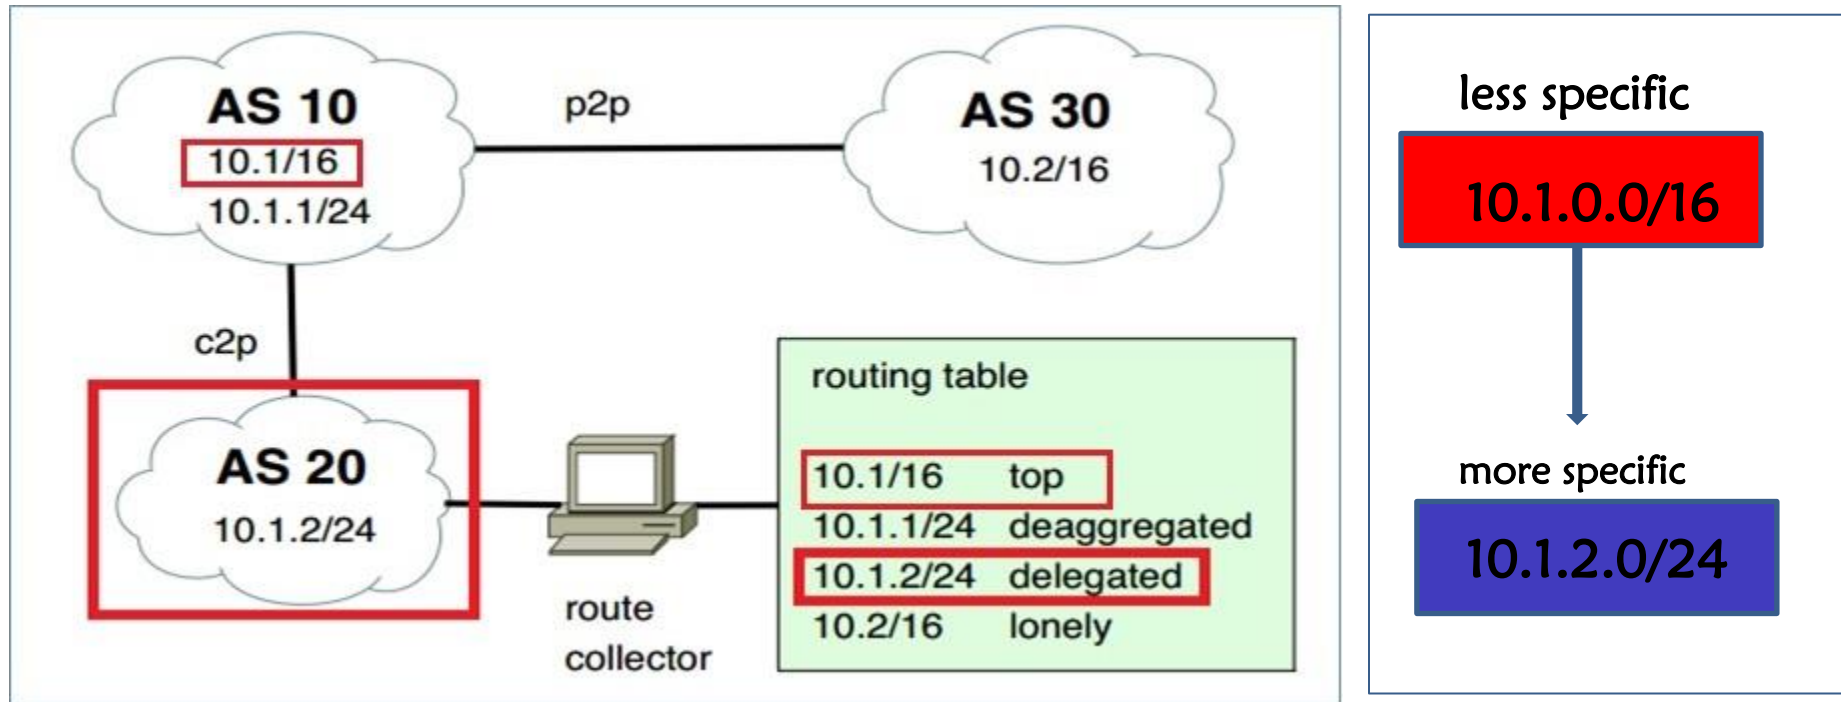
AS 10
10.1/16
10.1.1/24

p2p

AS 30
10.2/16

c2p

AS 20
10.1.2/24

route collector

routing table

| | |
|---|---|
| 10.1/16 | top |
| 10.1.1/24 | deaggregated |
| 10.1.2/24 | delegated |
| 10.2/16 | lonely |

less specific
10.1.0.0/16

more specific
10.1.2.0/24